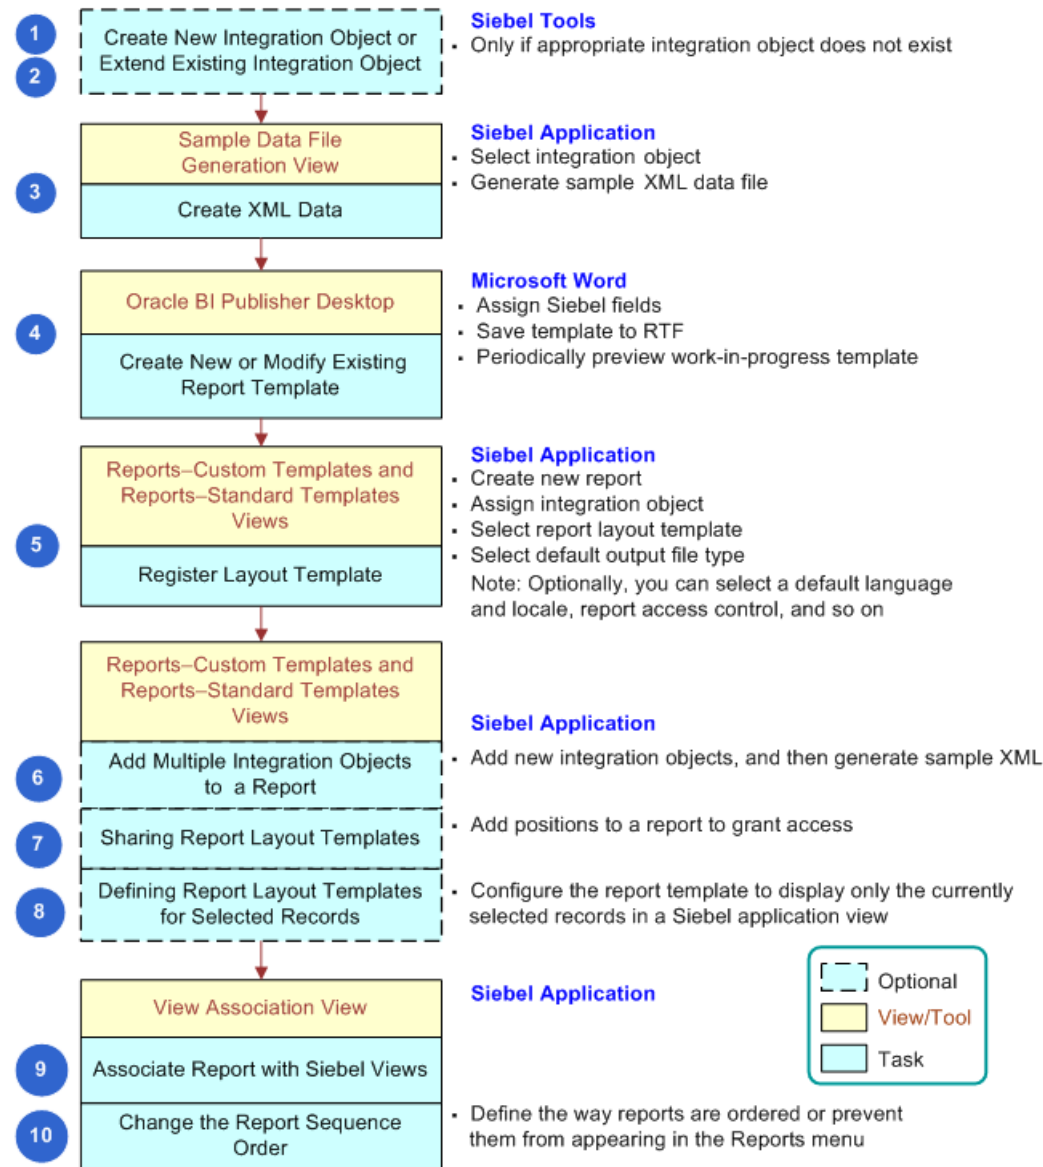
1
2
Create New Integration Object or Extend Existing Integration Object

Siebel Tools
▪ Only if appropriate integration object does not exist

3
Sample Data File Generation View
Create XML Data

Siebel Application
▪ Select integration object
▪ Generate sample XML data file

4
Oracle BI Publisher Desktop
Create New or Modify Existing Report Template

Microsoft Word
▪ Assign Siebel fields
▪ Save template to RTF
▪ Periodically preview work-in-progress template

5
Reports–Custom Templates and Reports–Standard Templates Views
Register Layout Template

Siebel Application
▪ Create new report
▪ Assign integration object
▪ Select report layout template
▪ Select default output file type
Note: Optionally, you can select a default language and locale, report access control, and so on

Reports–Custom Templates and Reports–Standard Templates Views

Siebel Application

6
Add Multiple Integration Objects to a Report
▪ Add new integration objects, and then generate sample XML

7
Sharing Report Layout Templates
▪ Add positions to a report to grant access

8
Defining Report Layout Templates for Selected Records
▪ Configure the report template to display only the currently selected records in a Siebel application view

View Association View

Siebel Application

Optional
View/Tool
Task

9
Associate Report with Siebel Views

10
Change the Report Sequence Order
▪ Define the way reports are ordered or prevent them from appearing in the Reports menu